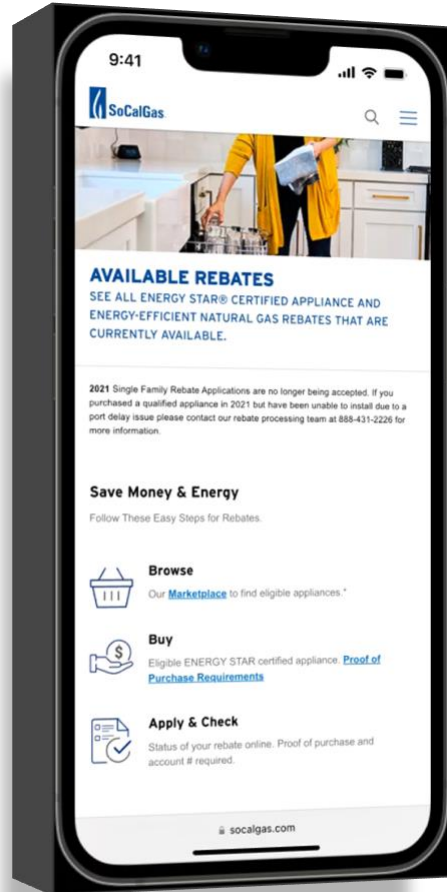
9:41

SoCalGas

AVAILABLE REBATES

SEE ALL ENERGY STAR® CERTIFIED APPLIANCE AND ENERGY-EFFICIENT NATURAL GAS REBATES THAT ARE CURRENTLY AVAILABLE.

2021 Single Family Rebate Applications are no longer being accepted. If you purchased a qualified appliance in 2021 but have been unable to install due to a port delay issue please contact our rebate processing team at 888-431-2226 for more information.

Save Money & Energy

Follow These Easy Steps for Rebates.

Browse

Our Marketplace to find eligible appliances.*

Buy

Eligible ENERGY STAR certified appliance. Proof of Purchase Requirements

Apply & Check

Status of your rebate online. Proof of purchase and account # required.

socalgas.com